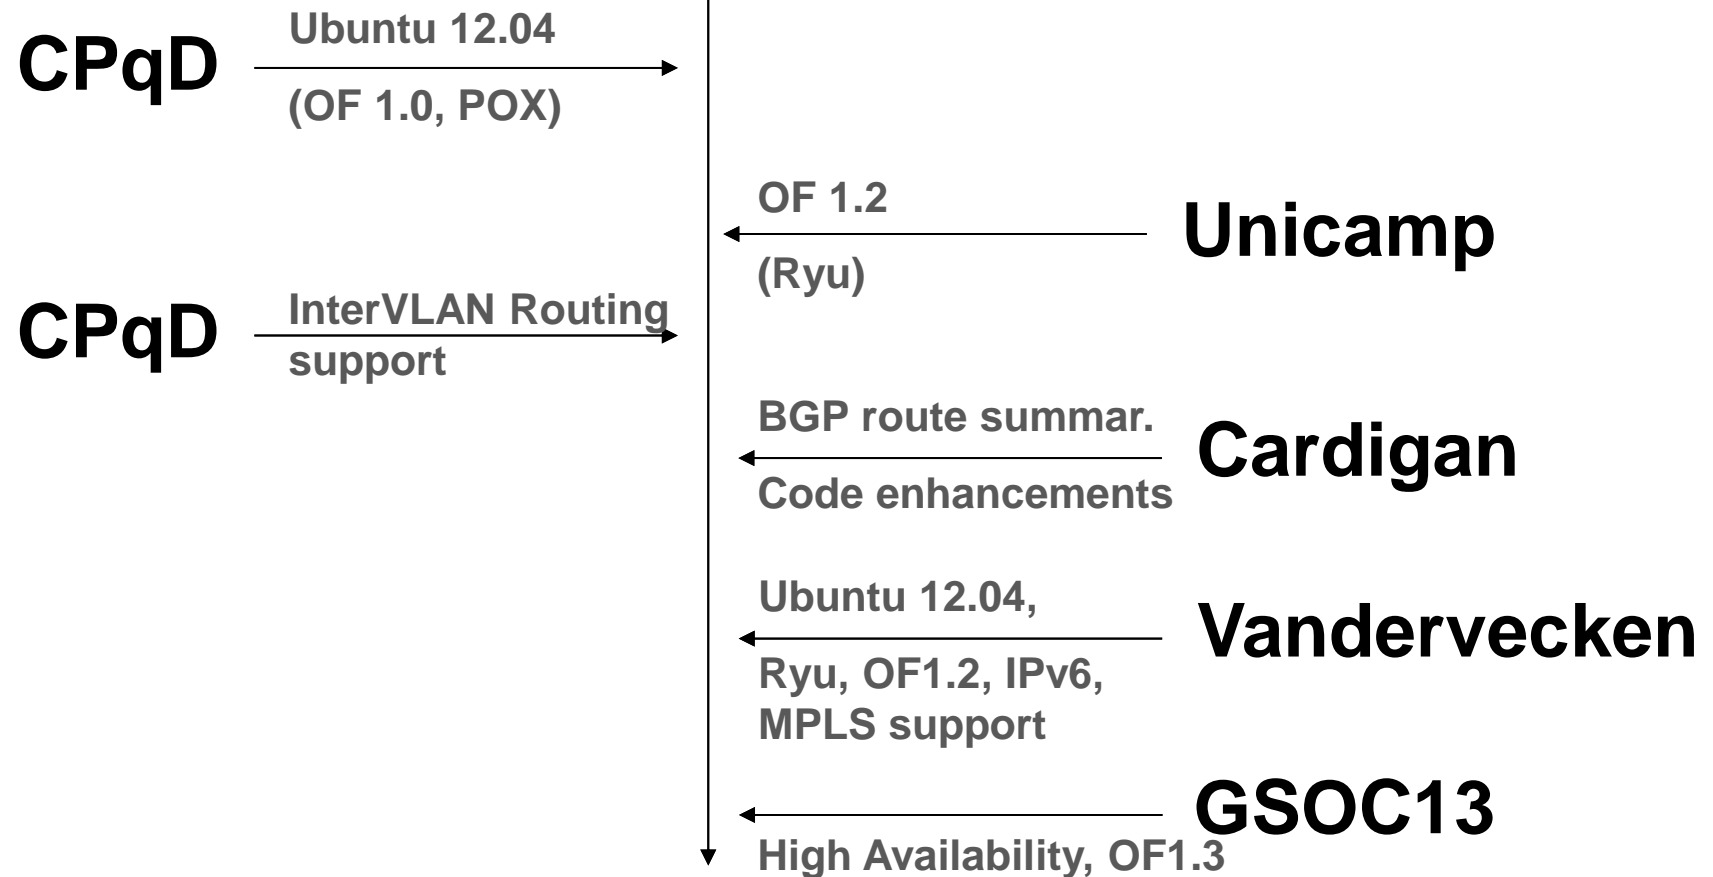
CPqD
Ubuntu 12.04
(OF 1.0, POX)

OF 1.2
(Ryu)
Unicamp

CPqD
InterVLAN Routing support

BGP route summar.
Code enhancements
Cardigan

Ubuntu 12.04,
Ryu, OF1.2, IPv6, MPLS support
Vandervecken

GSOC13
High Availability, OF1.3